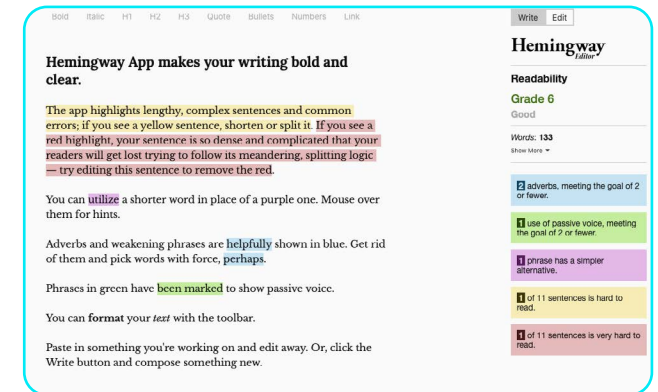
Bold Italic H1 H2 H3 Quote Bullets Numbers Link

Write Edit

Hemingway Editor

Hemingway App makes your writing bold and clear.

The app highlights lengthy, complex sentences and common errors; if you see a yellow sentence, shorten or split it. If you see a red highlight, your sentence is so dense and complicated that your readers will get lost trying to follow its meandering, splitting logic — try editing this sentence to remove the red.

You can utilize a shorter word in place of a purple one. Mouse over them for hints.

Adverbs and weakening phrases are helpfully shown in blue. Get rid of them and pick words with force, perhaps.

Phrases in green have been marked to show passive voice.

You can **format** your *text* with the toolbar.

Paste in something you're working on and edit away. Or, click the Write button and compose something new.

Readability

Grade 6

Good

Words: 133

Show More ▾

2 adverbs, meeting the goal of 2 or fewer.

1 use of passive voice, meeting the goal of 2 or fewer.

1 phrase has a simpler alternative.

1 of 11 sentences is hard to read.

1 of 11 sentences is very hard to read.